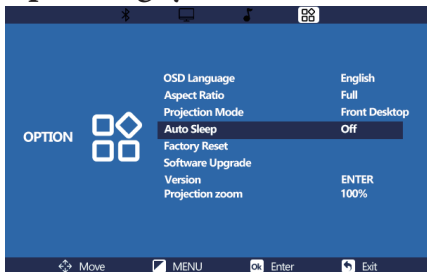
OPTION

| | |
|---|---|
| OSD Language | English |
| Aspect Ratio | Full |
| Projection Mode | Front Desktop |
| Auto Sleep | Off |
| Factory Reset | |
| Software Upgrade | |
| Version | ENTER |
| Projection zoom | 100% |

Move MENU Ok Enter Exit